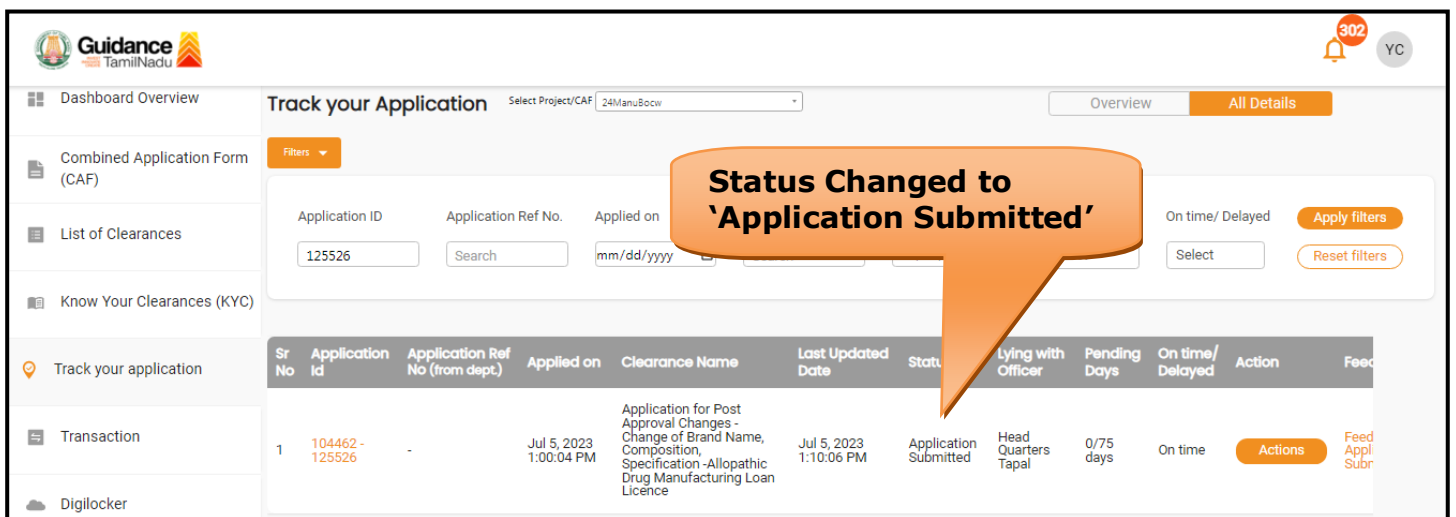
Guidance TamilNadu

302 YC

Dashboard Overview

Combined Application Form (CAF)

List of Clearances

Know Your Clearances (KYC)

Track your application

Transaction

Digilocker

Track your Application

Select Project/CAF 24ManuBocw

Overview All Details

Filters

Status Changed to 'Application Submitted'

Application ID
125526

Application Ref No.
Search

Applied on
mm/dd/yyyy

Search

On time/ Delayed
Select

Apply filters

Reset filters

| Sr No | Application Id | Application Ref No (from dept.) | Applied on | Clearance Name | Last Updated Date | Statu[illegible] | Lying with Officer | Pending Days | On time/ Delayed | Action | Fee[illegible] |
|---|---|---|---|---|---|---|---|---|---|---|---|
| 1 | 104462 - 125526 | - | Jul 5, 2023 1:00:04 PM | Application for Post Approval Changes - Change of Brand Name, Composition, Specification -Allopathic Drug Manufacturing Loan Licence | Jul 5, 2023 1:10:06 PM | Application Submitted | Head Quarters Tapal | 0/75 days | On time | Actions | Feed Appl Subr |